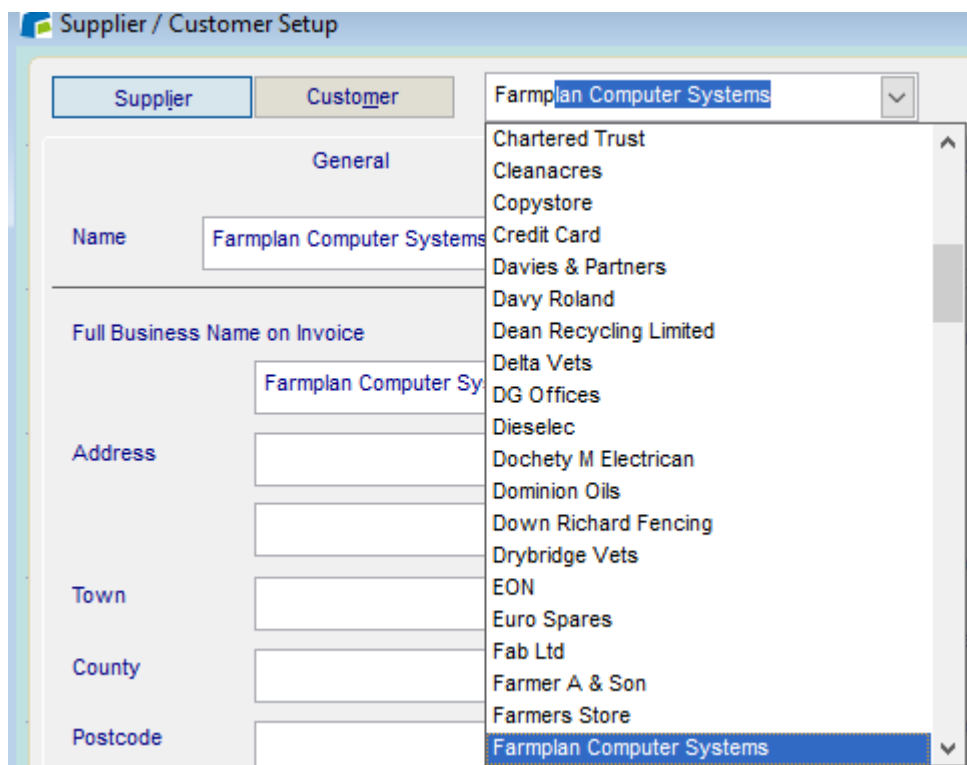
Supplier / Customer Setup

Supplier

Customer

Farmplan Computer Systems

General

Name

Farmplan Computer Systems

Full Business Name on Invoice

Farmplan Computer Sy

Address

Town

County

Postcode

Chartered Trust
Cleanacres
Copystore
Credit Card
Davies & Partners
Davy Roland
Dean Recycling Limited
Delta Vets
DG Offices
Dieselec
Dochety M Electrican
Dominion Oils
Down Richard Fencing
Drybridge Vets
EON
Euro Spares
Fab Ltd
Farmer A & Son
Farmers Store
Farmplan Computer Systems